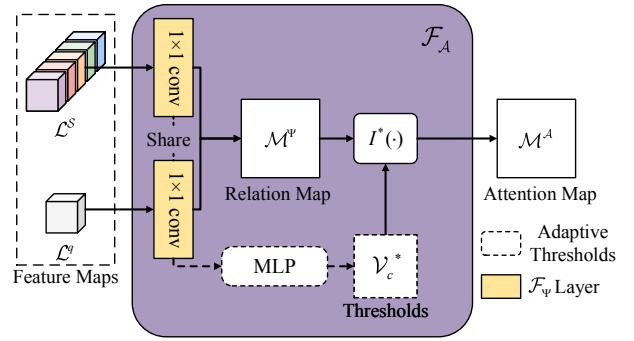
$\mathcal{F}_{\mathcal{A}}$

$\mathcal{L}^{\mathcal{S}}$

1×1 conv

Share

1×1 conv

$\mathcal{L}^{q}$

Feature Maps

$\mathcal{M}^{\Psi}$

Relation Map

$I^{*}(\cdot)$

MLP

$\mathcal{V}_{c}^{\ *}$

Thresholds

$\mathcal{M}^{\mathcal{A}}$

Attention Map

Adaptive Thresholds

$\mathcal{F}_{\Psi}$ Layer